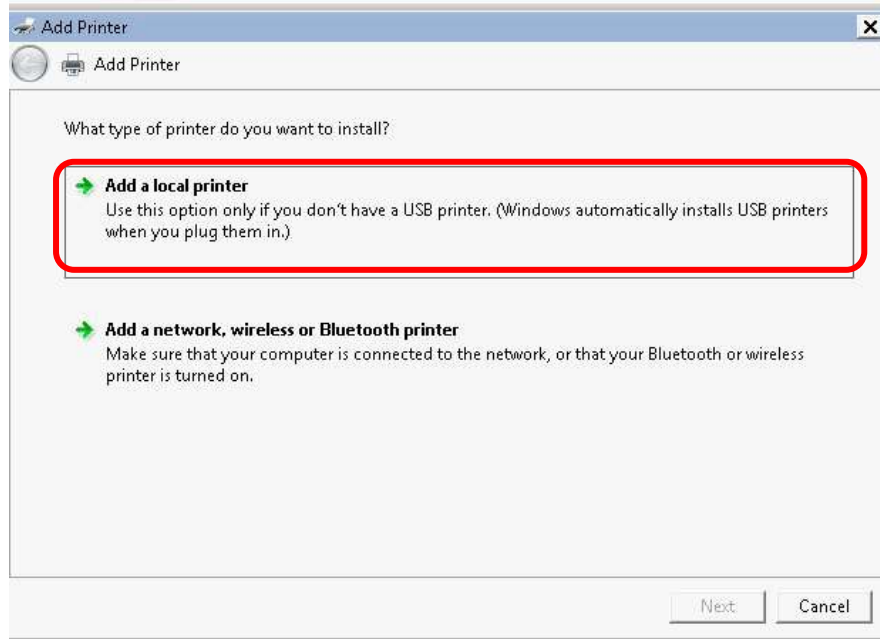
Add Printer

Add Printer

What type of printer do you want to install?

Add a local printer
Use this option only if you don't have a USB printer. (Windows automatically installs USB printers when you plug them in.)

Add a network, wireless or Bluetooth printer
Make sure that your computer is connected to the network, or that your Bluetooth or wireless printer is turned on.

Next

Cancel